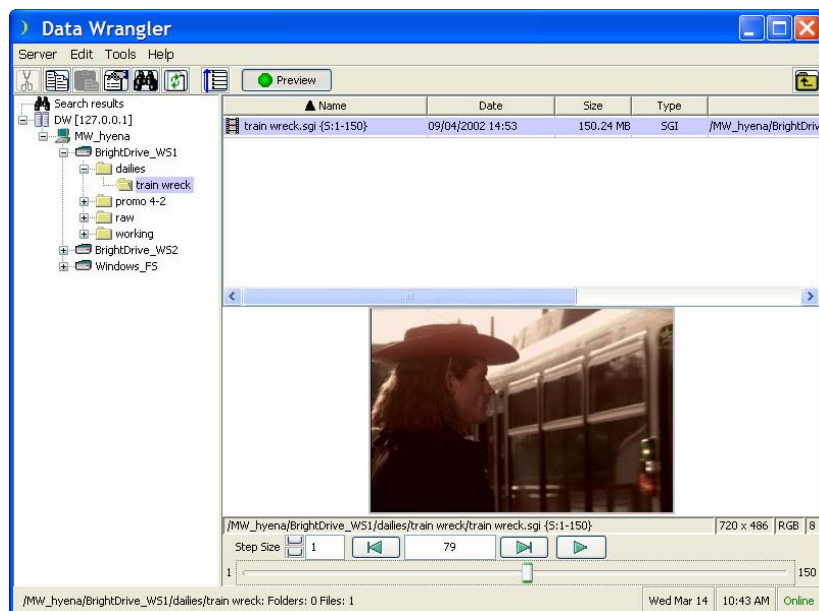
Data Wrangler

Server Edit Tools Help

Preview

Search results
DW [127.0.0.1]
MW_hyena
BrightDrive_WS1
dailies
train wreck
promo 4-2
raw
working
BrightDrive_WS2
Windows_FS

| Name | Date | Size | Type | |
|---|---|---|---|---|
| train wreck.sgi {S:1-150} | 09/04/2002 14:53 | 150.24 MB | SGI | /MW_hyena/BrightDriv |

/MW_hyena/BrightDrive_WS1/dailies/train wreck/train wreck.sgi {S:1-150} 720 x 486 RGB 8

Step Size 1 79

1 150

/MW_hyena/BrightDrive_WS1/dailies/train wreck: Folders: 0 Files: 1 Wed Mar 14 10:43 AM Online